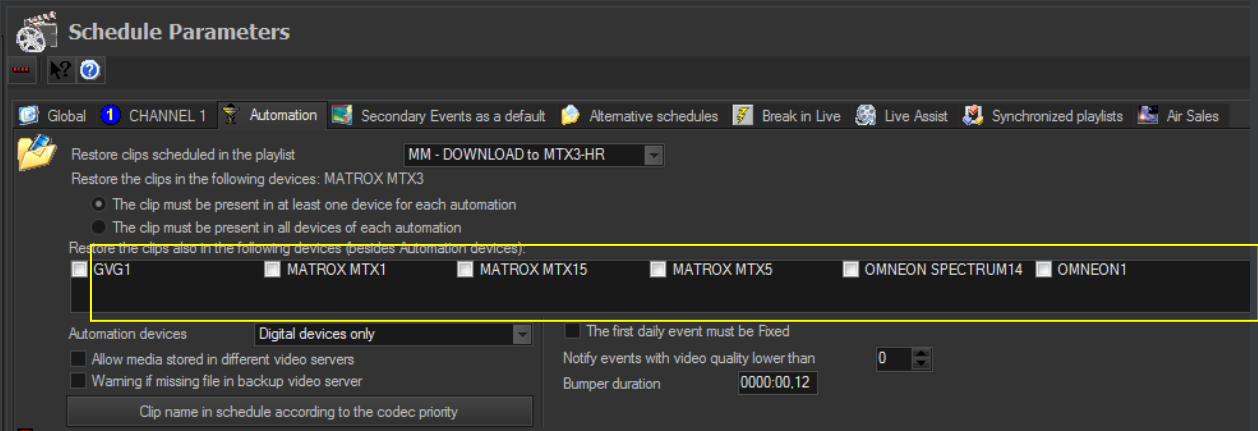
Schedule Parameters

Global | 1 CHANNEL 1 | Automation | Secondary Events as a default | Alternative schedules | Break in Live | Live Assist | Synchronized playlists | Air Sales

Restore clips scheduled in the playlist
MM - DOWNLOAD to MTX3-HR
Restore the clips in the following devices: MATROX MTX3
The clip must be present in at least one device for each automation
The clip must be present in all devices of each automation
Restore the clips also in the following devices (besides Automation devices):
GVG1
MATROX MTX1
MATROX MTX15
MATROX MTX5
OMNEON SPECTRUM14
OMNEON1

Automation devices
Digital devices only
Allow media stored in different video servers
Warning if missing file in backup video server
Clip name in schedule according to the codec priority

The first daily event must be Fixed
Notify events with video quality lower than
0
Bumper duration
0000:00,12